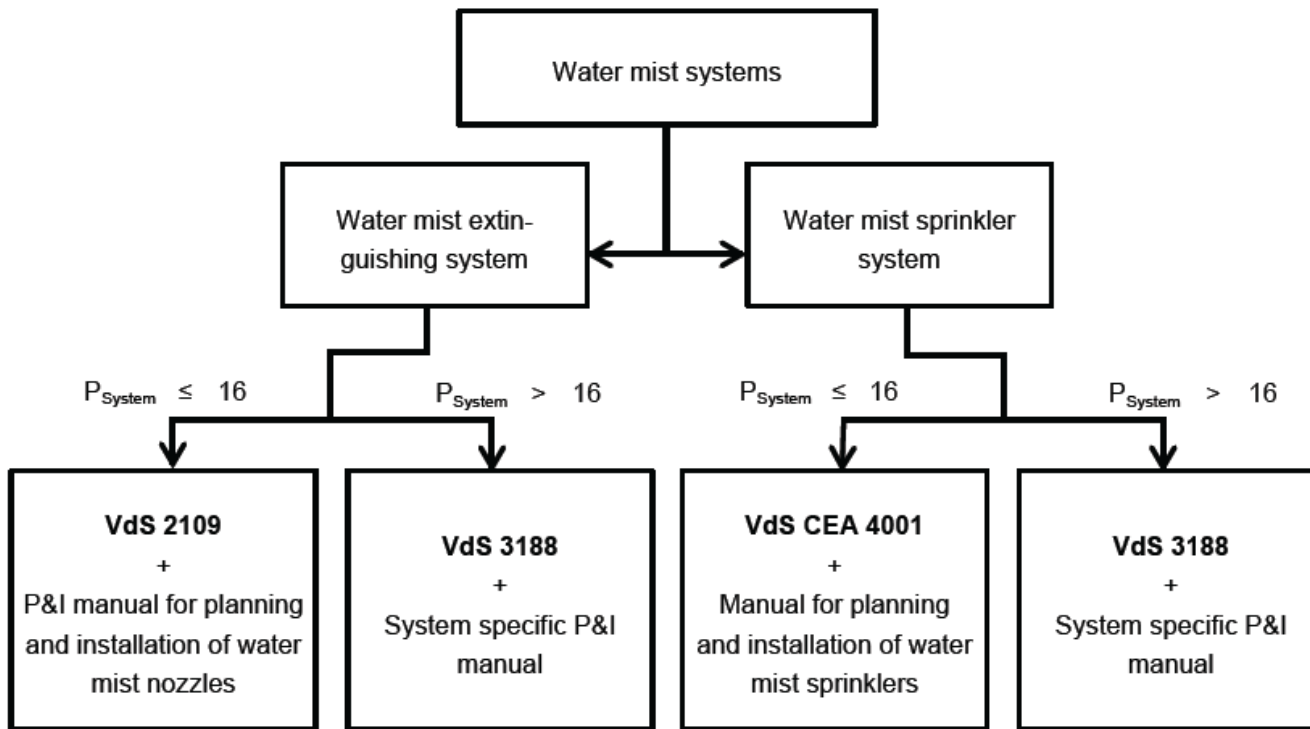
Water mist systems

Water mist extinguishing system

Water mist sprinkler system

$P_{System} \leq 16$

$P_{System} > 16$

$P_{System} \leq 16$

$P_{System} > 16$

**VdS 2109**
+
P&I manual for planning and installation of water mist nozzles

**VdS 3188**
+
System specific P&I manual

**VdS CEA 4001**
+
Manual for planning and installation of water mist sprinklers

**VdS 3188**
+
System specific P&I manual